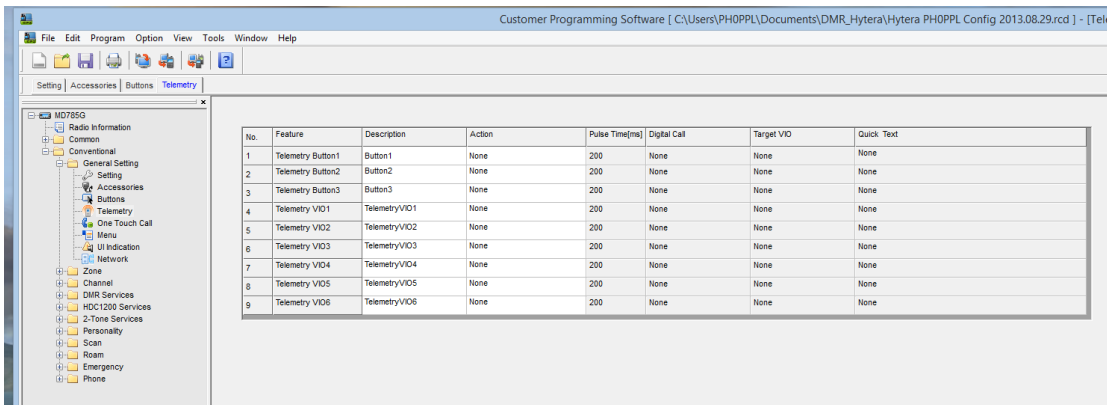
Customer Programming Software [ C:\Users\PH0PPL\Documents\DMR_Hytera\Hytera PH0PPL Config 2013.08.29.rcd ] - [Tel

File Edit Program Option View Tools Window Help

Setting | Accessories | Buttons | Telemetry

MD785G
Radio Information
Common
Conventional
General Setting
Setting
Accessories
Buttons
Telemetry
One Touch Call
Menu
UI Indication
Network
Zone
Channel
DMR Services
HDC1200 Services
2-Tone Services
Personality
Scan
Roam
Emergency
Phone

| No. | Feature | Description | Action | Pulse Time[ms] | Digital Call | Target VIO | Quick Text |
|---|---|---|---|---|---|---|---|
| 1 | Telemetry Button1 | Button1 | None | 200 | None | None | None |
| 2 | Telemetry Button2 | Button2 | None | 200 | None | None | None |
| 3 | Telemetry Button3 | Button3 | None | 200 | None | None | None |
| 4 | Telemetry VIO1 | TelemetryVIO1 | None | 200 | None | None | None |
| 5 | Telemetry VIO2 | TelemetryVIO2 | None | 200 | None | None | None |
| 6 | Telemetry VIO3 | TelemetryVIO3 | None | 200 | None | None | None |
| 7 | Telemetry VIO4 | TelemetryVIO4 | None | 200 | None | None | None |
| 8 | Telemetry VIO5 | TelemetryVIO5 | None | 200 | None | None | None |
| 9 | Telemetry VIO6 | TelemetryVIO6 | None | 200 | None | None | None |